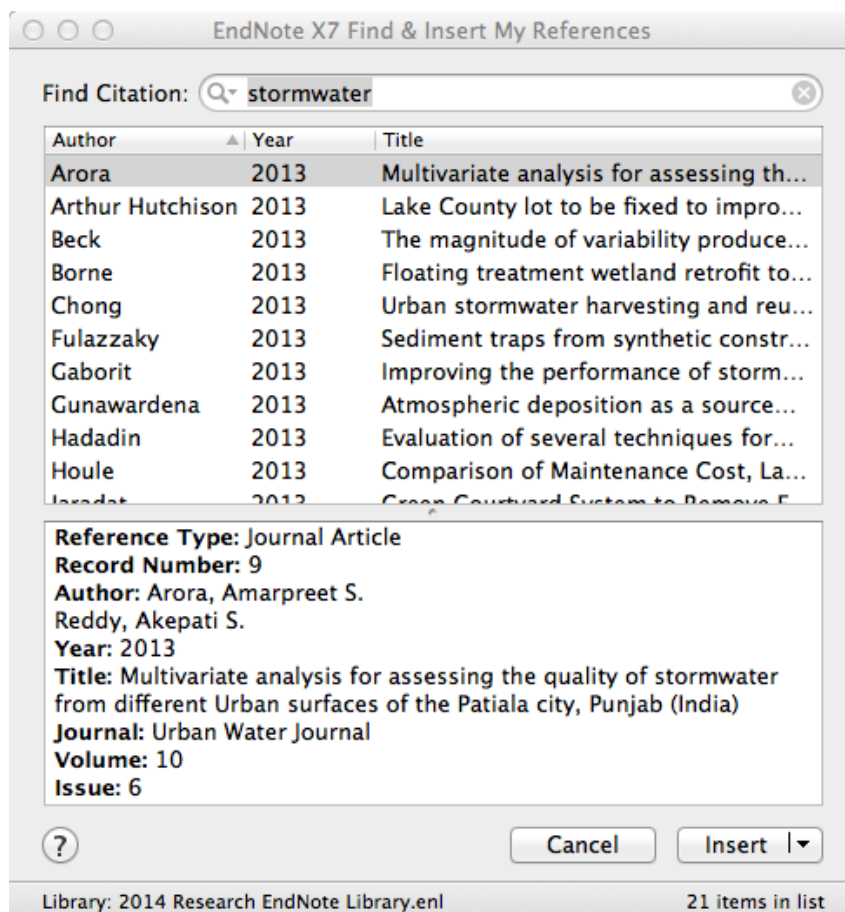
EndNote X7 Find & Insert My References

Find Citation: stormwater

| Author | Year | Title |
|---|---|---|
| Arora | 2013 | Multivariate analysis for assessing th... |
| Arthur Hutchison | 2013 | Lake County lot to be fixed to impro... |
| Beck | 2013 | The magnitude of variability produce... |
| Borne | 2013 | Floating treatment wetland retrofit to... |
| Chong | 2013 | Urban stormwater harvesting and reu... |
| Fulazzaky | 2013 | Sediment traps from synthetic constr... |
| Gaborit | 2013 | Improving the performance of storm... |
| Gunawardena | 2013 | Atmospheric deposition as a source... |
| Hadadin | 2013 | Evaluation of several techniques for... |
| Houle | 2013 | Comparison of Maintenance Cost, La... |
| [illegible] | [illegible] | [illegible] |

Reference Type: Journal Article
Record Number: 9
Author: Arora, Amarpreet S.
Reddy, Akepati S.
Year: 2013
Title: Multivariate analysis for assessing the quality of stormwater from different Urban surfaces of the Patiala city, Punjab (India)
Journal: Urban Water Journal
Volume: 10
Issue: 6

?
Cancel
Insert

Library: 2014 Research EndNote Library.enl
21 items in list